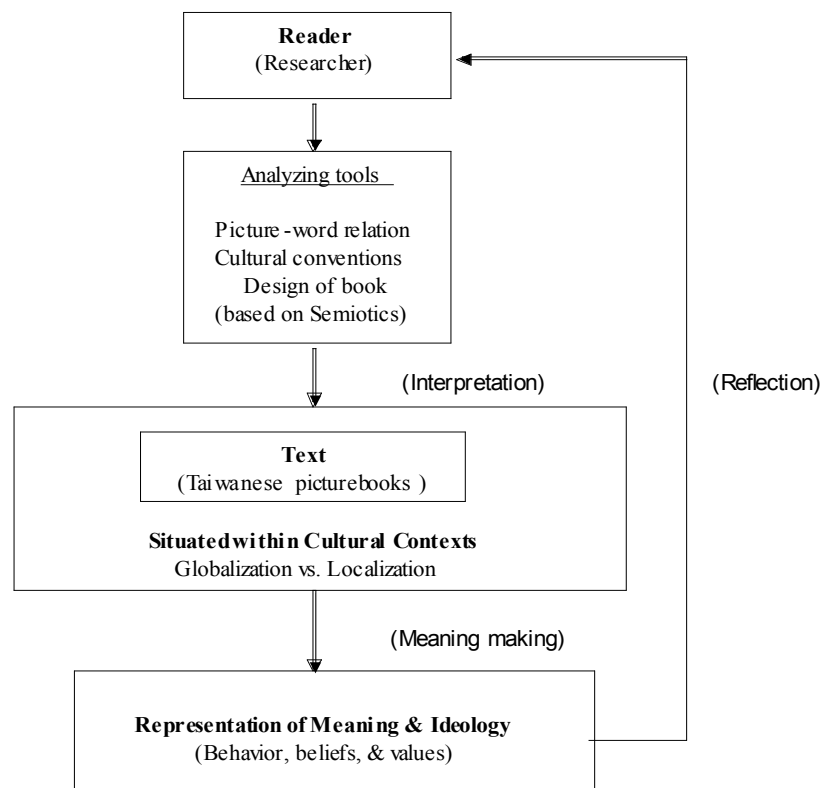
Reader
(Researcher)

Analyzing tools

Picture-word relation
Cultural conventions
Design of book
(based on Semiotics)

(Interpretation)

(Reflection)

Text
(Taiwanese picturebooks)

Situated within Cultural Contexts
Globalization vs. Localization

(Meaning making)

Representation of Meaning & Ideology
(Behavior, beliefs, & values)